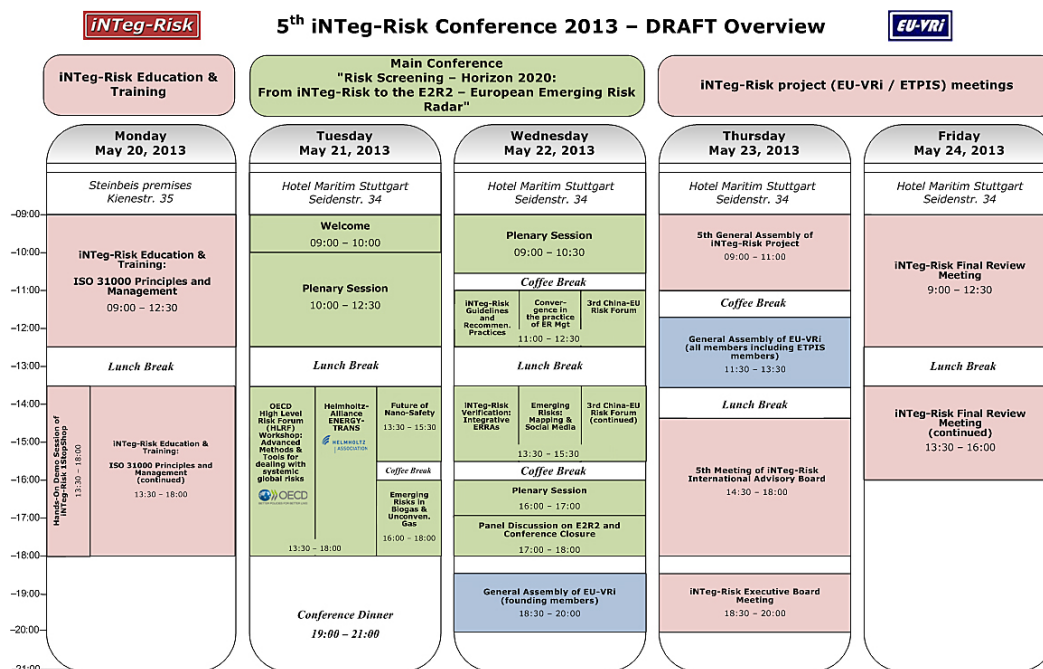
iNTeg-Risk

5th iNTeg-Risk Conference 2013 – DRAFT Overview

EU-VRi

iNTeg-Risk Education & Training

Main Conference "Risk Screening – Horizon 2020: From iNTeg-Risk to the E2R2 – European Emerging Risk Radar"

iNTeg-Risk project (EU-VRi / ETPIS) meetings

-09:00-
-10:00-
-11:00-
-12:00-
-13:00-
-14:00-
-15:00-
-16:00-
-17:00-
-18:00-
-19:00-
-20:00-
-21:00-

Monday May 20, 2013

Steinbeis premises Kienestr. 35

iNTeg-Risk Education & Training: ISO 31000 Principles and Management 09:00 – 12:30

Lunch Break

Hands-On Demo Session of iNTeg-Risk 1StopShop 13:30 – 18:00

iNTeg-Risk Education & Training: ISO 31000 Principles and Management (continued) 13:30 – 18:00

Tuesday May 21, 2013

Hotel Maritim Stuttgart Seidenstr. 34

Welcome 09:00 – 10:00

Plenary Session 10:00 – 12:30

Lunch Break

OECD High Level Risk Forum (HLRF) Workshop: Advanced Methods & Tools for dealing with systemic global risks

OECD

Helmholtz-Alliance ENERGY-TRANS

HELMHOLTZ ASSOCIATION

Future of Nano-Safety 13:30 – 15:30

Coffee Break

Emerging Risks in Biogas & Unconven. Gas 16:00 – 18:00

13:30 – 18:00

Conference Dinner 19:00 – 21:00

Wednesday May 22, 2013

Hotel Maritim Stuttgart Seidenstr. 34

Plenary Session 09:00 – 10:30

Coffee Break

iNTeg-Risk Guidelines and Recommen. Practices

Convergence in the practice of ER Mgt

3rd China-EU Risk Forum

11:00 – 12:30

Lunch Break

iNTeg-Risk Verification: Integrative ERRAs

Emerging Risks: Mapping & Social Media

3rd China-EU Risk Forum (continued)

13:30 – 15:30

Coffee Break

Plenary Session 16:00 – 17:00

Panel Discussion on E2R2 and Conference Closure 17:00 – 18:00

General Assembly of EU-VRi (founding members) 18:30 – 20:00

Thursday May 23, 2013

Hotel Maritim Stuttgart Seidenstr. 34

5th General Assembly of iNTeg-Risk Project 09:00 – 11:00

Coffee Break

General Assembly of EU-VRi (all members including ETPIS members) 11:30 – 13:30

Lunch Break

5th Meeting of iNTeg-Risk International Advisory Board 14:30 – 18:00

iNTeg-Risk Executive Board Meeting 18:30 – 20:00

Friday May 24, 2013

Hotel Maritim Stuttgart Seidenstr. 34

iNTeg-Risk Final Review Meeting 9:00 – 12:30

Lunch Break

iNTeg-Risk Final Review Meeting (continued) 13:30 – 16:00